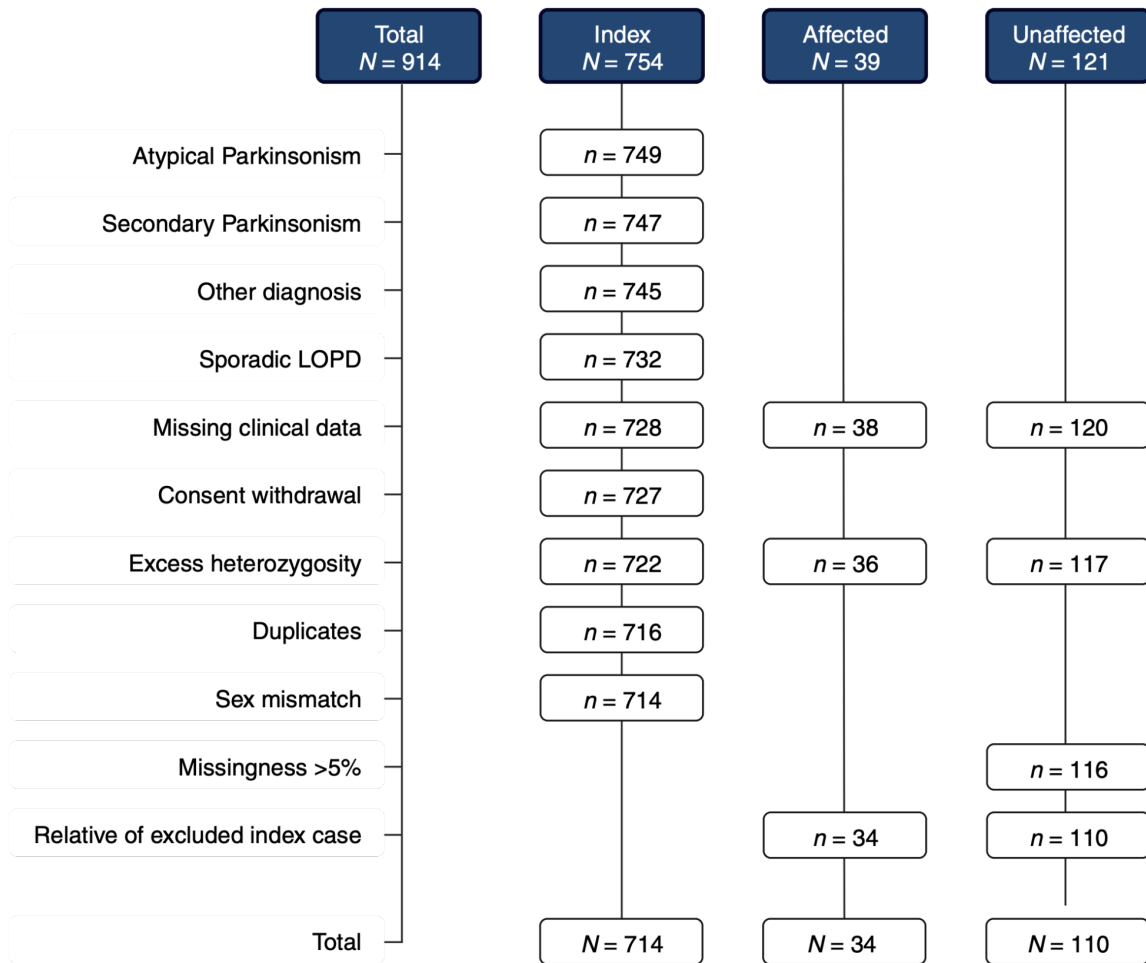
Total
$N = 914$

Index
$N = 754$

Affected
$N = 39$

Unaffected
$N = 121$

| | Index | Affected | Unaffected |
|---|---|---|---|
| Atypical Parkinsonism | $n = 749$ | | |
| Secondary Parkinsonism | $n = 747$ | | |
| Other diagnosis | $n = 745$ | | |
| Sporadic LOPD | $n = 732$ | | |
| Missing clinical data | $n = 728$ | $n = 38$ | $n = 120$ |
| Consent withdrawal | $n = 727$ | | |
| Excess heterozygosity | $n = 722$ | $n = 36$ | $n = 117$ |
| Duplicates | $n = 716$ | | |
| Sex mismatch | $n = 714$ | | |
| Missingness >5% | | | $n = 116$ |
| Relative of excluded index case | | $n = 34$ | $n = 110$ |
| Total | $N = 714$ | $N = 34$ | $N = 110$ |